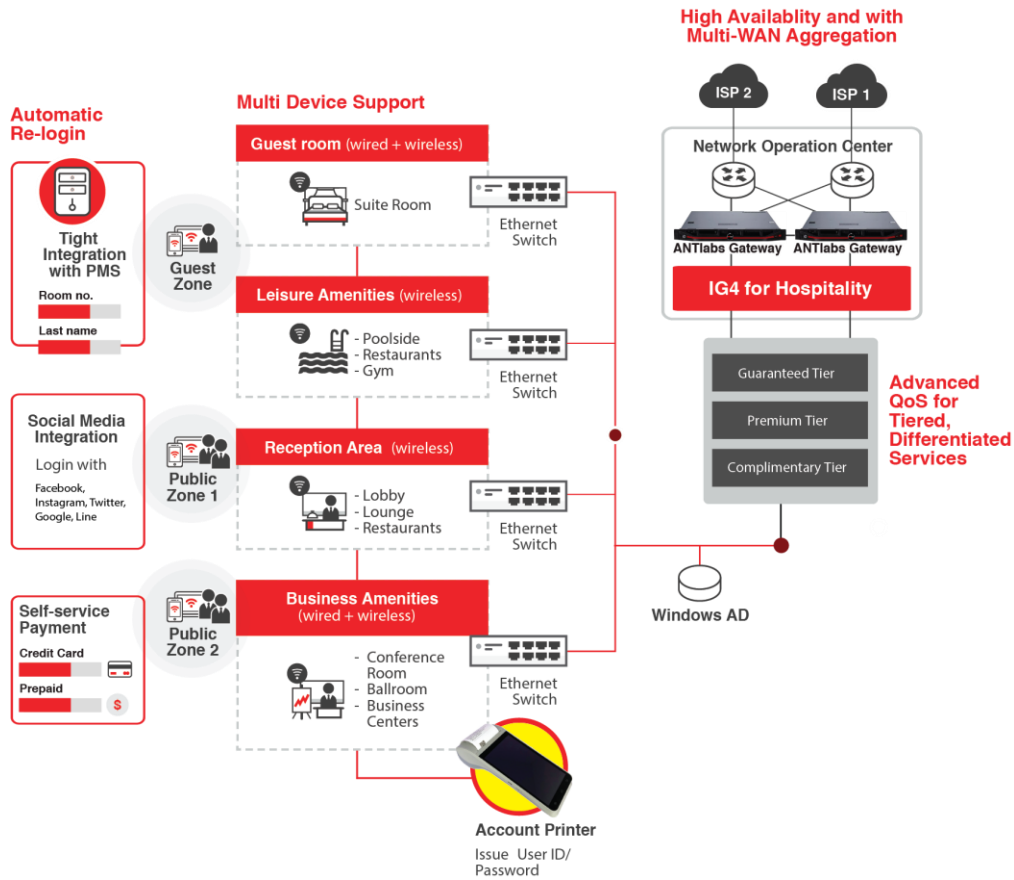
Automatic Re-login

Tight Integration with PMS

Room no.

Last name

Social Media Integration

Login with

Facebook, Instagram, Twitter, Google, Line

Self-service Payment

Credit Card

Prepaid

$

Guest Zone

Public Zone 1

Public Zone 2

Multi Device Support

Guest room (wired + wireless)

Suite Room

Leisure Amenities (wireless)

- Poolside
- Restaurants
- Gym

Reception Area (wireless)

- Lobby
- Lounge
- Restaurants

Business Amenities (wired + wireless)

- Conference Room
- Ballroom
- Business Centers

Ethernet Switch

Ethernet Switch

Ethernet Switch

Ethernet Switch

Account Printer

Issue User ID/ Password

High Availablity and with Multi-WAN Aggregation

ISP 2

ISP 1

Network Operation Center

ANTlabs Gateway

ANTlabs Gateway

IG4 for Hospitality

Guaranteed Tier

Premium Tier

Complimentary Tier

Advanced QoS for Tiered, Differentiated Services

Windows AD